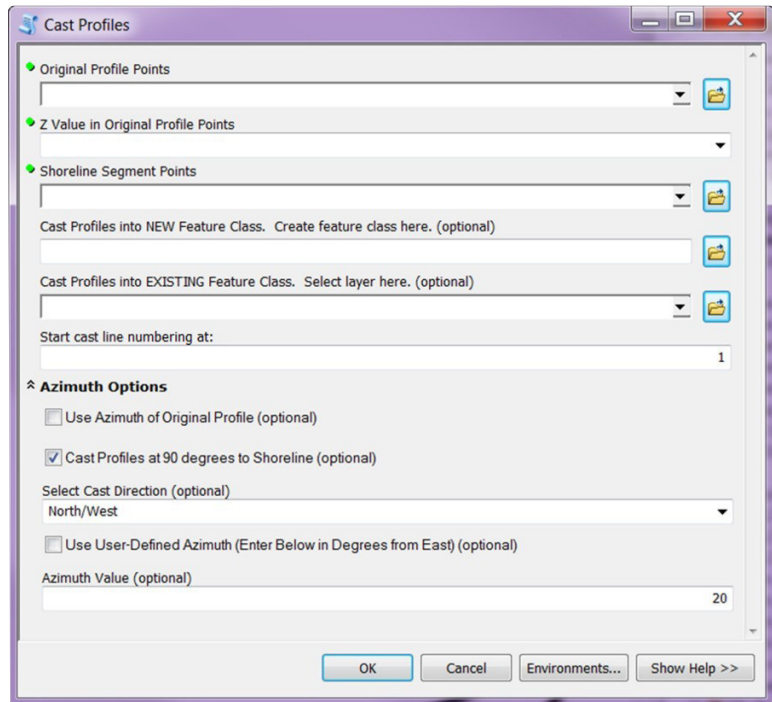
Cast Profiles

Original Profile Points

Z Value in Original Profile Points

Shoreline Segment Points

Cast Profiles into NEW Feature Class. Create feature class here. (optional)

Cast Profiles into EXISTING Feature Class. Select layer here. (optional)

Start cast line numbering at:

1

Azimuth Options

Use Azimuth of Original Profile (optional)

Cast Profiles at 90 degrees to Shoreline (optional)

Select Cast Direction (optional)

North/West

Use User-Defined Azimuth (Enter Below in Degrees from East) (optional)

Azimuth Value (optional)

20

OK Cancel Environments... Show Help >>